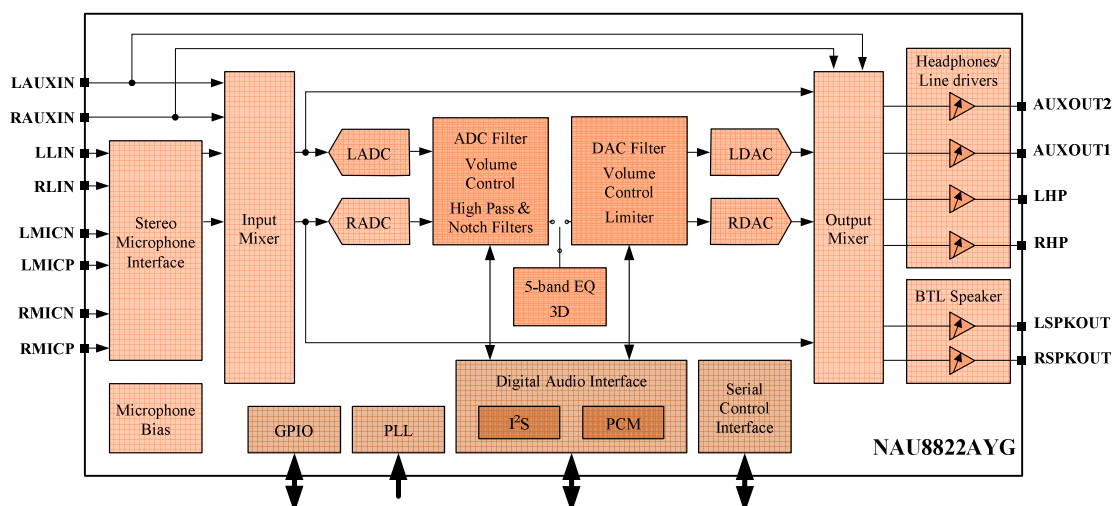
LAUXIN
RAUXIN
LLIN
RLIN
LMICN
LMICP
RMICN
RMICP

Stereo Microphone Interface

Input Mixer

LADC
RADC

ADC Filter
Volume Control
High Pass & Notch Filters

DAC Filter
Volume Control
Limiter

LDAC
RDAC

5-band EQ
3D

Output Mixer

Headphones/ Line drivers

AUXOUT2
AUXOUT1
LHP
RHP

BTL Speaker

LSPKOUT
RSPKOUT

Microphone Bias

GPIO

PLL

Digital Audio Interface
I$^2$S
PCM

Serial Control Interface

NAU8822AYG